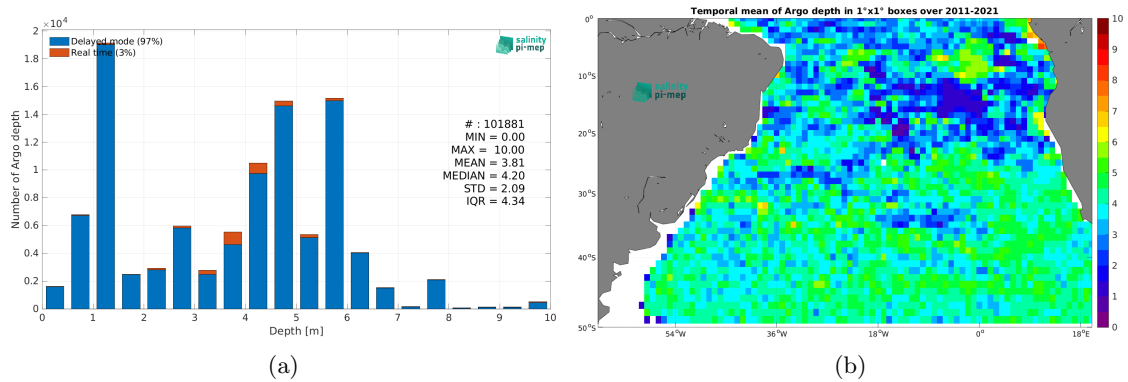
$\times 10^4$
2
1.8
1.6
1.4
1.2
1
0.8
0.6
0.4
0.2
0
Number of Argo depth
Delayed mode (97%)
Real time (3%)
salinity pi-mep
# : 101881
MIN = 0.00
MAX = 10.00
MEAN = 3.81
MEDIAN = 4.20
STD = 2.09
IQR = 4.34
0 1 2 3 4 5 6 7 8 9 10
Depth [m]
(a)

Temporal mean of Argo depth in 1°x1° boxes over 2011-2021
0°
10°S
20°S
30°S
40°S
50°S
54°W
36°W
18°W
0°
18°E
salinity pi-mep
10
9
8
7
6
5
4
3
2
1
0
(b)